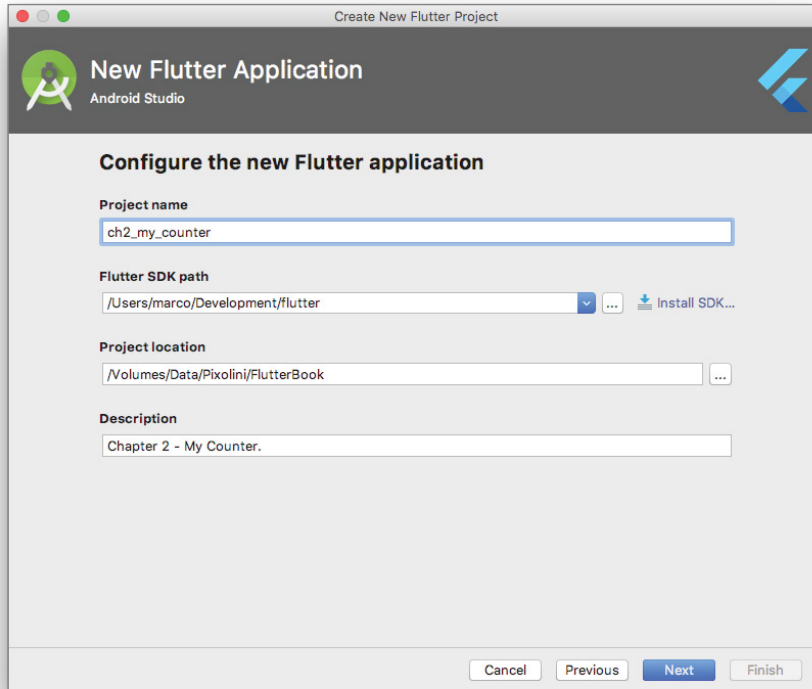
Create New Flutter Project

New Flutter Application
Android Studio

Configure the new Flutter application

Project name
ch2_my_counter

Flutter SDK path
/Users/marco/Development/flutter
...
Install SDK...

Project location
/Volumes/Data/Pixolini/FlutterBook
...

Description
Chapter 2 - My Counter.

Cancel
Previous
Next
Finish